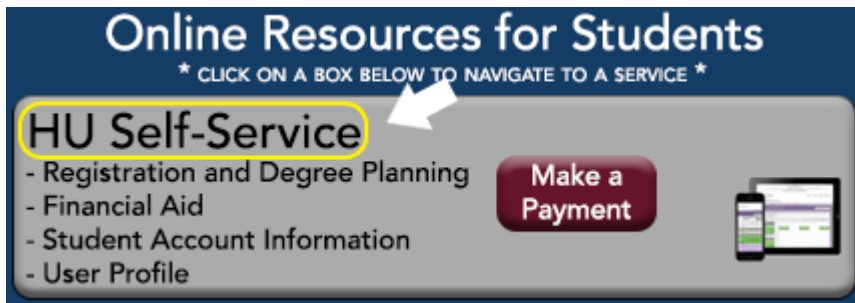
Online Resources for Students
* CLICK ON A BOX BELOW TO NAVIGATE TO A SERVICE *

HU Self-Service
- Registration and Degree Planning
- Financial Aid
- Student Account Information
- User Profile

Make a Payment